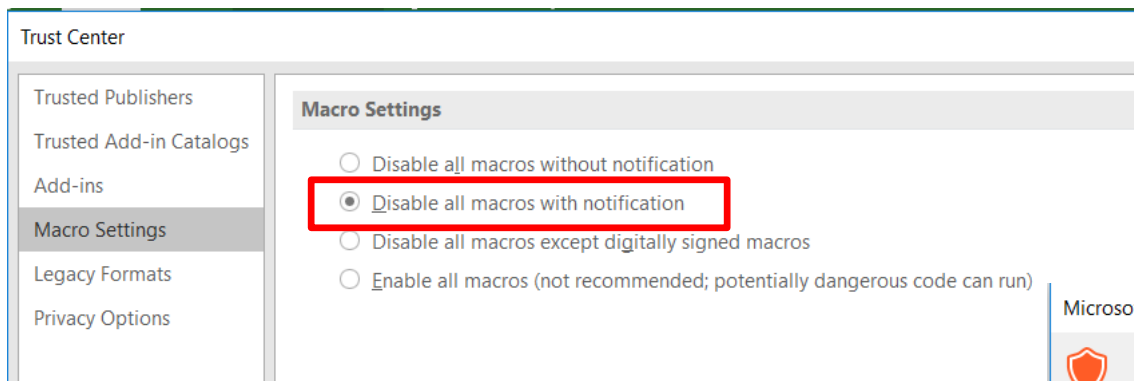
Trust Center

Trusted Publishers
Trusted Add-in Catalogs
Add-ins
Macro Settings
Legacy Formats
Privacy Options

Macro Settings

Disable all macros without notification
Disable all macros with notification
Disable all macros except digitally signed macros
Enable all macros (not recommended; potentially dangerous code can run)

Microso